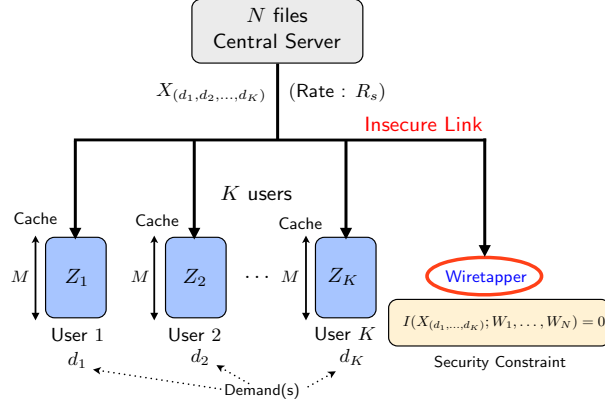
$N$ files
Central Server

$X_{(d_1,d_2,\ldots,d_K)}$ (Rate : $R_s$)

Insecure Link

$K$ users

Cache
$M$
$Z_1$
User 1
$d_1$

Cache
$M$
$Z_2$
User 2
$d_2$

$\cdots$

Cache
$M$
$Z_K$
User $K$
$d_K$

Demand(s)

Wiretapper

$I(X_{(d_1,\ldots,d_K)}; W_1,\ldots,W_N) = 0$

Security Constraint